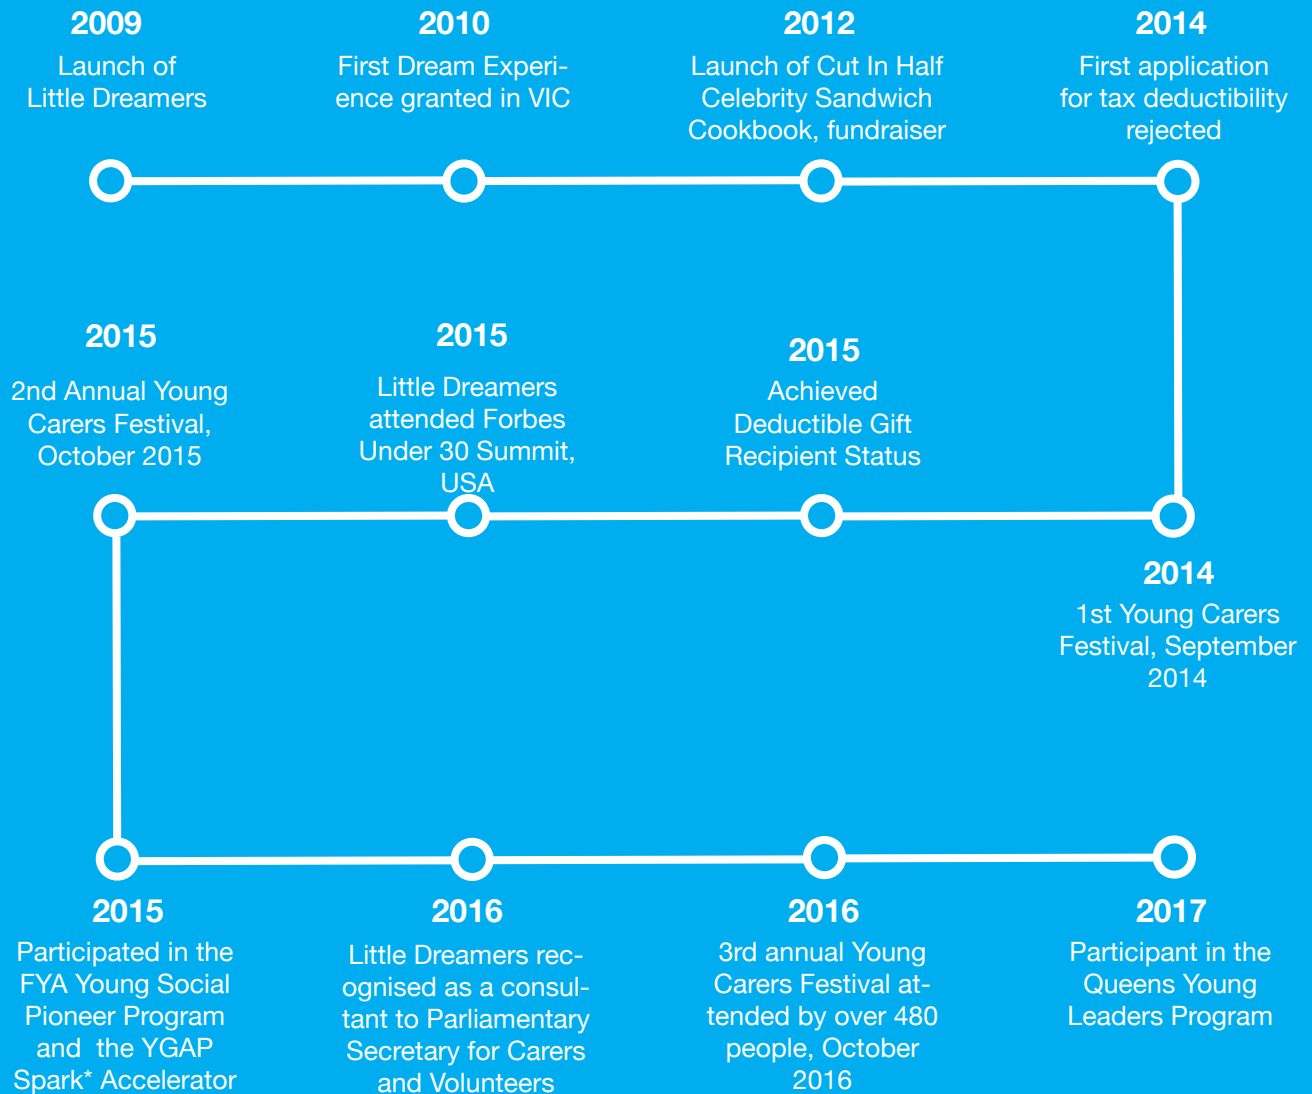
2009
Launch of Little Dreamers

2010
First Dream Experience granted in VIC

2012
Launch of Cut In Half Celebrity Sandwich Cookbook, fundraiser

2014
First application for tax deductibility rejected

2015
2nd Annual Young Carers Festival, October 2015

2015
Little Dreamers attended Forbes Under 30 Summit, USA

2015
Achieved Deductible Gift Recipient Status

2014
1st Young Carers Festival, September 2014

2015
Participated in the FYA Young Social Pioneer Program and the YGAP Spark* Accelerator

2016
Little Dreamers recognised as a consultant to Parliamentary Secretary for Carers and Volunteers

2016
3rd annual Young Carers Festival attended by over 480 people, October 2016

2017
Participant in the Queens Young Leaders Program